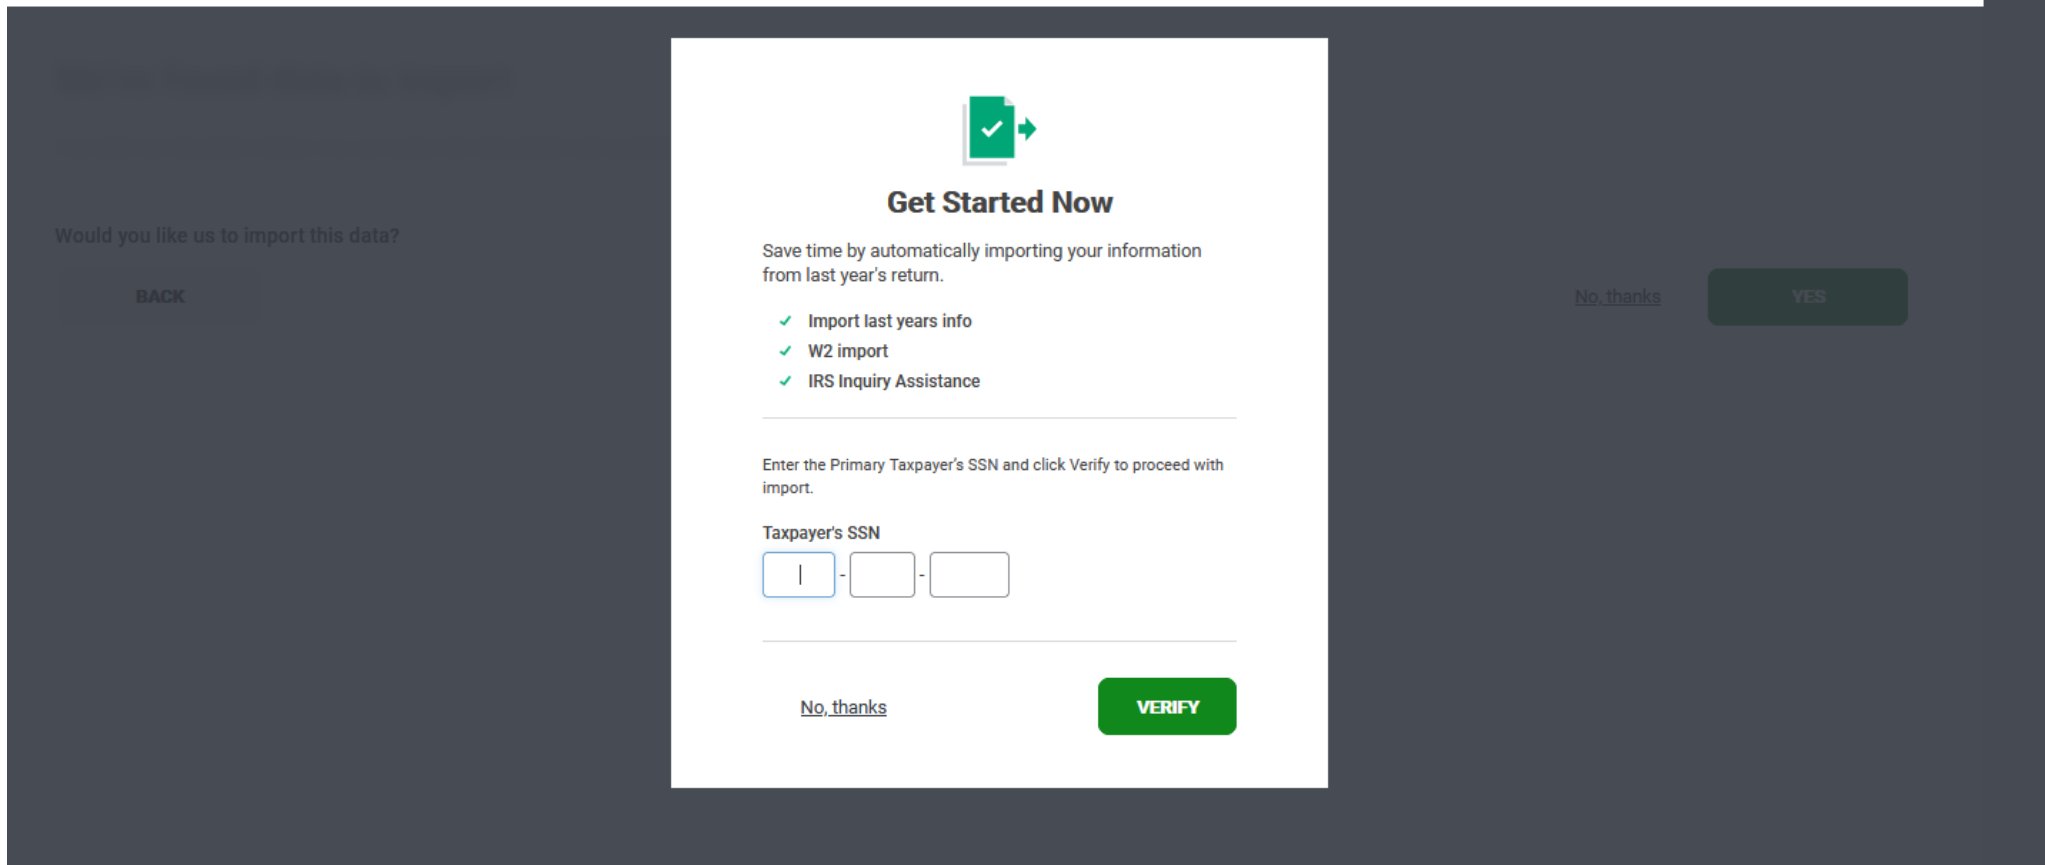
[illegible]

Would you like us to import this data?

BACK

No, thanks

YES

Get Started Now

Save time by automatically importing your information from last year's return.

✓ Import last years info
✓ W2 import
✓ IRS Inquiry Assistance

Enter the Primary Taxpayer's SSN and click Verify to proceed with import.

Taxpayer's SSN

- -

No, thanks

VERIFY